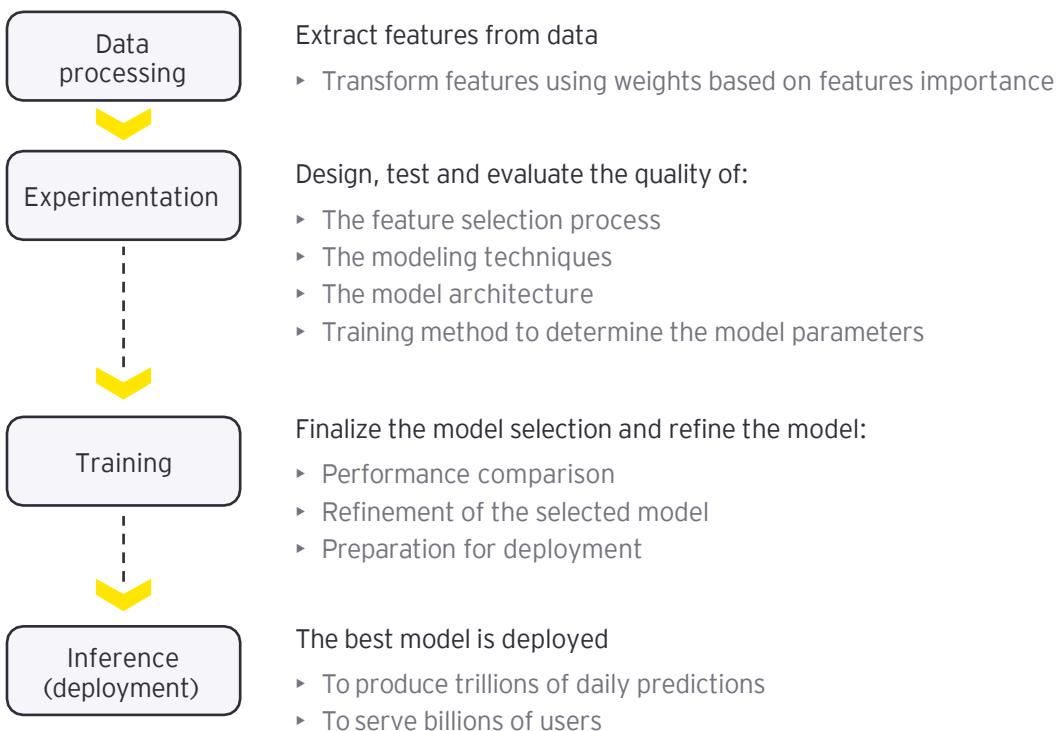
Data processing

Extract features from data

‣ Transform features using weights based on features importance

Experimentation

Design, test and evaluate the quality of:

‣ The feature selection process
‣ The modeling techniques
‣ The model architecture
‣ Training method to determine the model parameters

Training

Finalize the model selection and refine the model:

‣ Performance comparison
‣ Refinement of the selected model
‣ Preparation for deployment

Inference (deployment)

The best model is deployed

‣ To produce trillions of daily predictions
‣ To serve billions of users